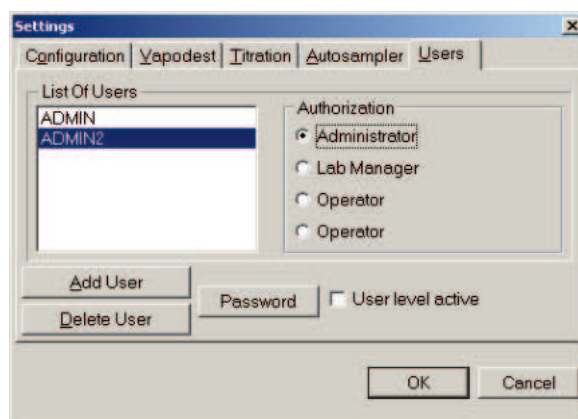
Settings

×

Configuration | Vapodest | Titration | Autosampler | Users

List Of Users

ADMIN

ADMIN2

Authorization

Administrator

Lab Manager

Operator

Operator

Add User

Delete User

Password

User level active

OK

Cancel